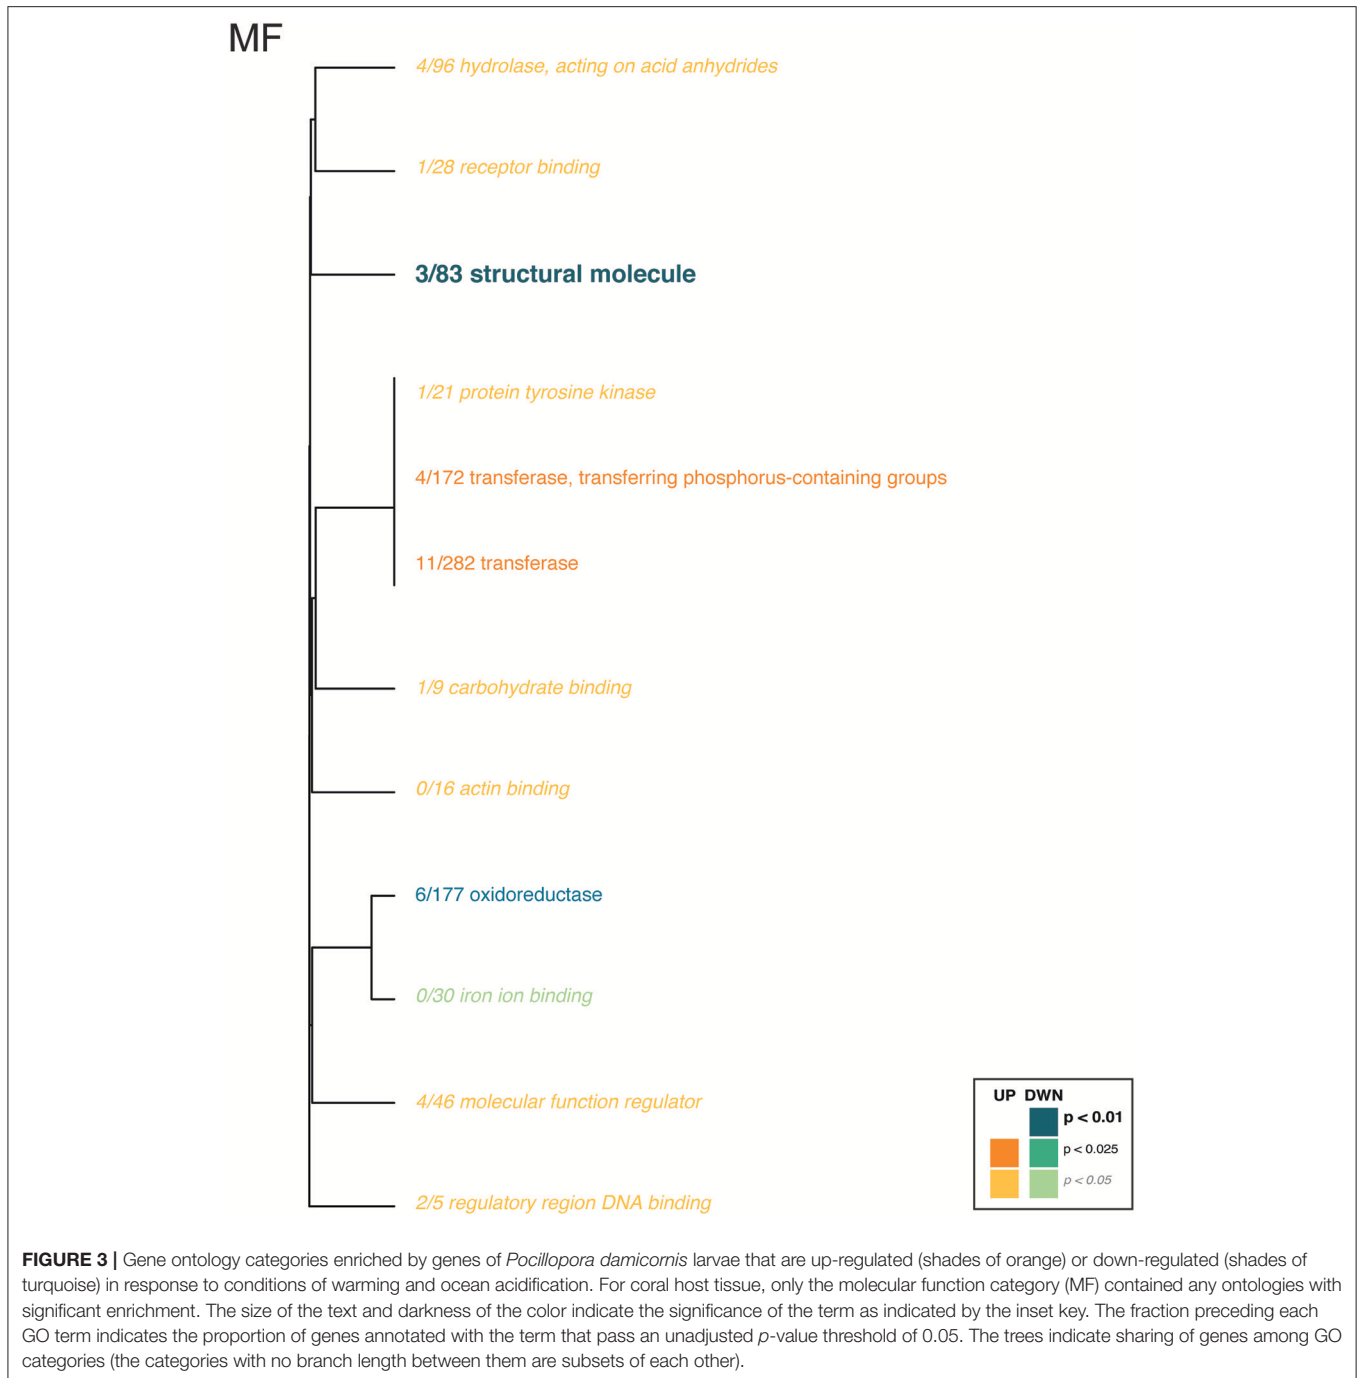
MF

4/96 hydrolase, acting on acid anhydrides

1/28 receptor binding

3/83 structural molecule

1/21 protein tyrosine kinase

4/172 transferase, transferring phosphorus-containing groups

11/282 transferase

1/9 carbohydrate binding

0/16 actin binding

6/177 oxidoreductase

0/30 iron ion binding

4/46 molecular function regulator

2/5 regulatory region DNA binding

UP DWN
p < 0.01
p < 0.025
p < 0.05

**FIGURE 3 |** Gene ontology categories enriched by genes of *Pocillopora damicornis* larvae that are up-regulated (shades of orange) or down-regulated (shades of turquoise) in response to conditions of warming and ocean acidification. For coral host tissue, only the molecular function category (MF) contained any ontologies with significant enrichment. The size of the text and darkness of the color indicate the significance of the term as indicated by the inset key. The fraction preceding each GO term indicates the proportion of genes annotated with the term that pass an unadjusted *p*-value threshold of 0.05. The trees indicate sharing of genes among GO categories (the categories with no branch length between them are subsets of each other).